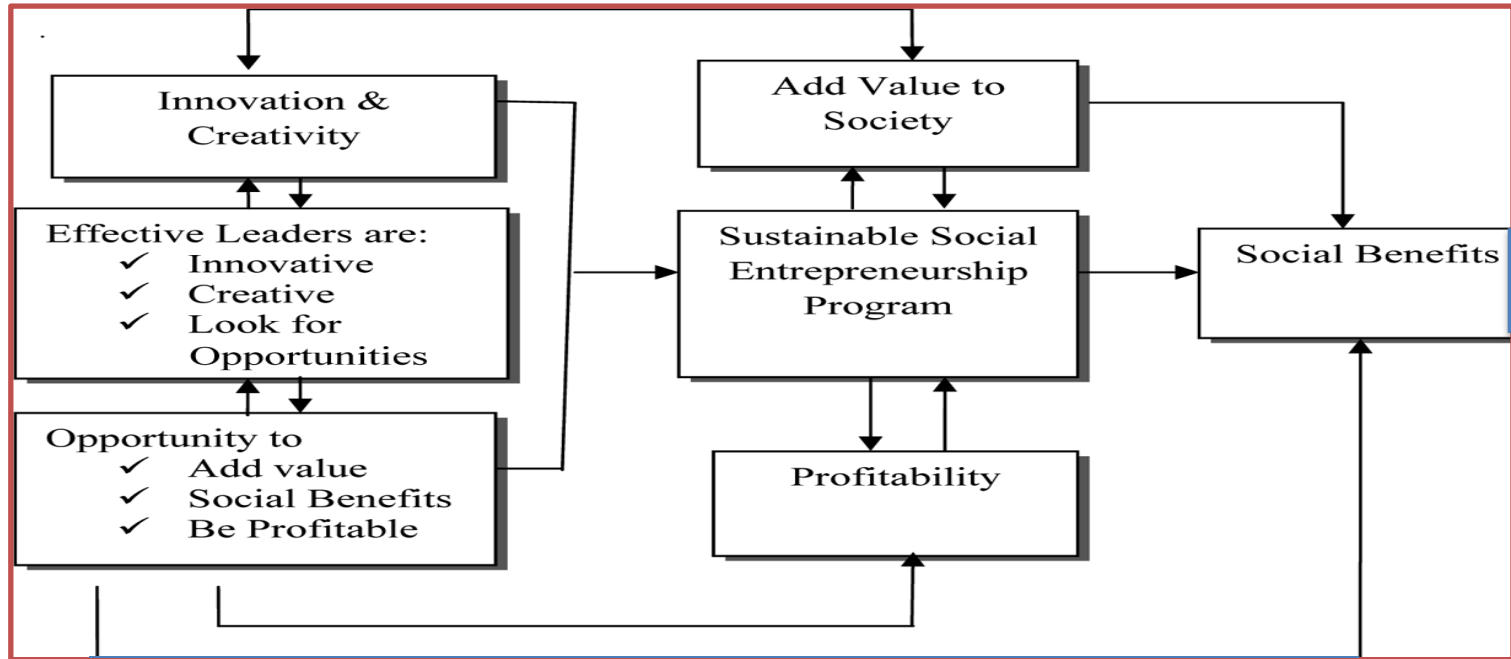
Innovation & Creativity

Effective Leaders are:
✓ Innovative
✓ Creative
✓ Look for Opportunities

Opportunity to
✓ Add value
✓ Social Benefits
✓ Be Profitable

Add Value to Society

Sustainable Social Entrepreneurship Program

Profitability

Social Benefits